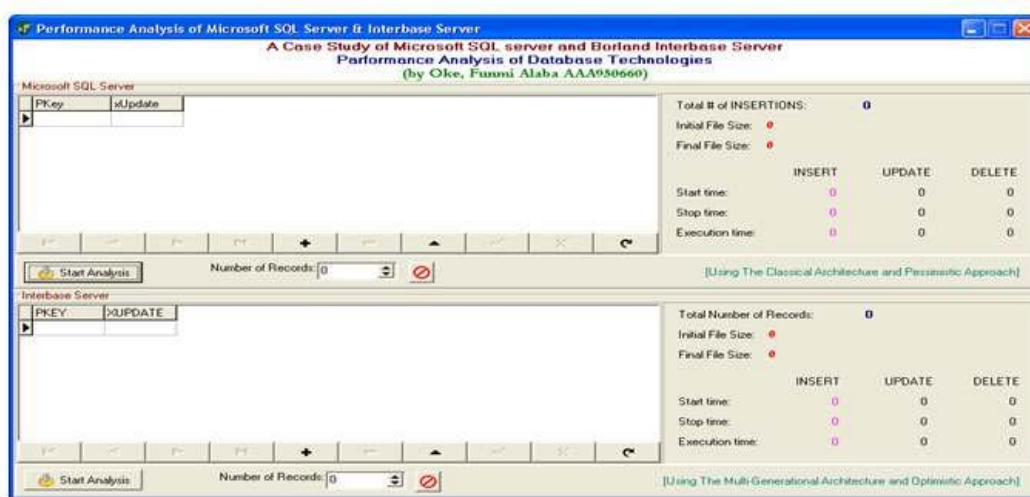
Performance Analysis of Microsoft SQL Server & Interbase Server

A Case Study of Microsoft SQL server and Borland Interbase Server
Performance Analysis of Database Technologies
(by Oke, Funmi Alaba AAA950660)

Microsoft SQL Server

| PKey | xUpdate |
|---|---|
| | |

Total # of INSERTIONS: 0
Initial File Size: 0
Final File Size: 0

| | INSERT | UPDATE | DELETE |
|---|---|---|---|
| Start time: | 0 | 0 | 0 |
| Stop time: | 0 | 0 | 0 |
| Execution time: | 0 | 0 | 0 |

Start Analysis
Number of Records: 0

[Using The Classical Architecture and Pessimistic Approach]

Interbase Server

| PKEY | XUPDATE |
|---|---|
| | |

Total Number of Records: 0
Initial File Size: 0
Final File Size: 0

| | INSERT | UPDATE | DELETE |
|---|---|---|---|
| Start time: | 0 | 0 | 0 |
| Stop time: | 0 | 0 | 0 |
| Execution time: | 0 | 0 | 0 |

Start Analysis
Number of Records: 0

[Using The Multi-Generational Architecture and Optimistic Approach]